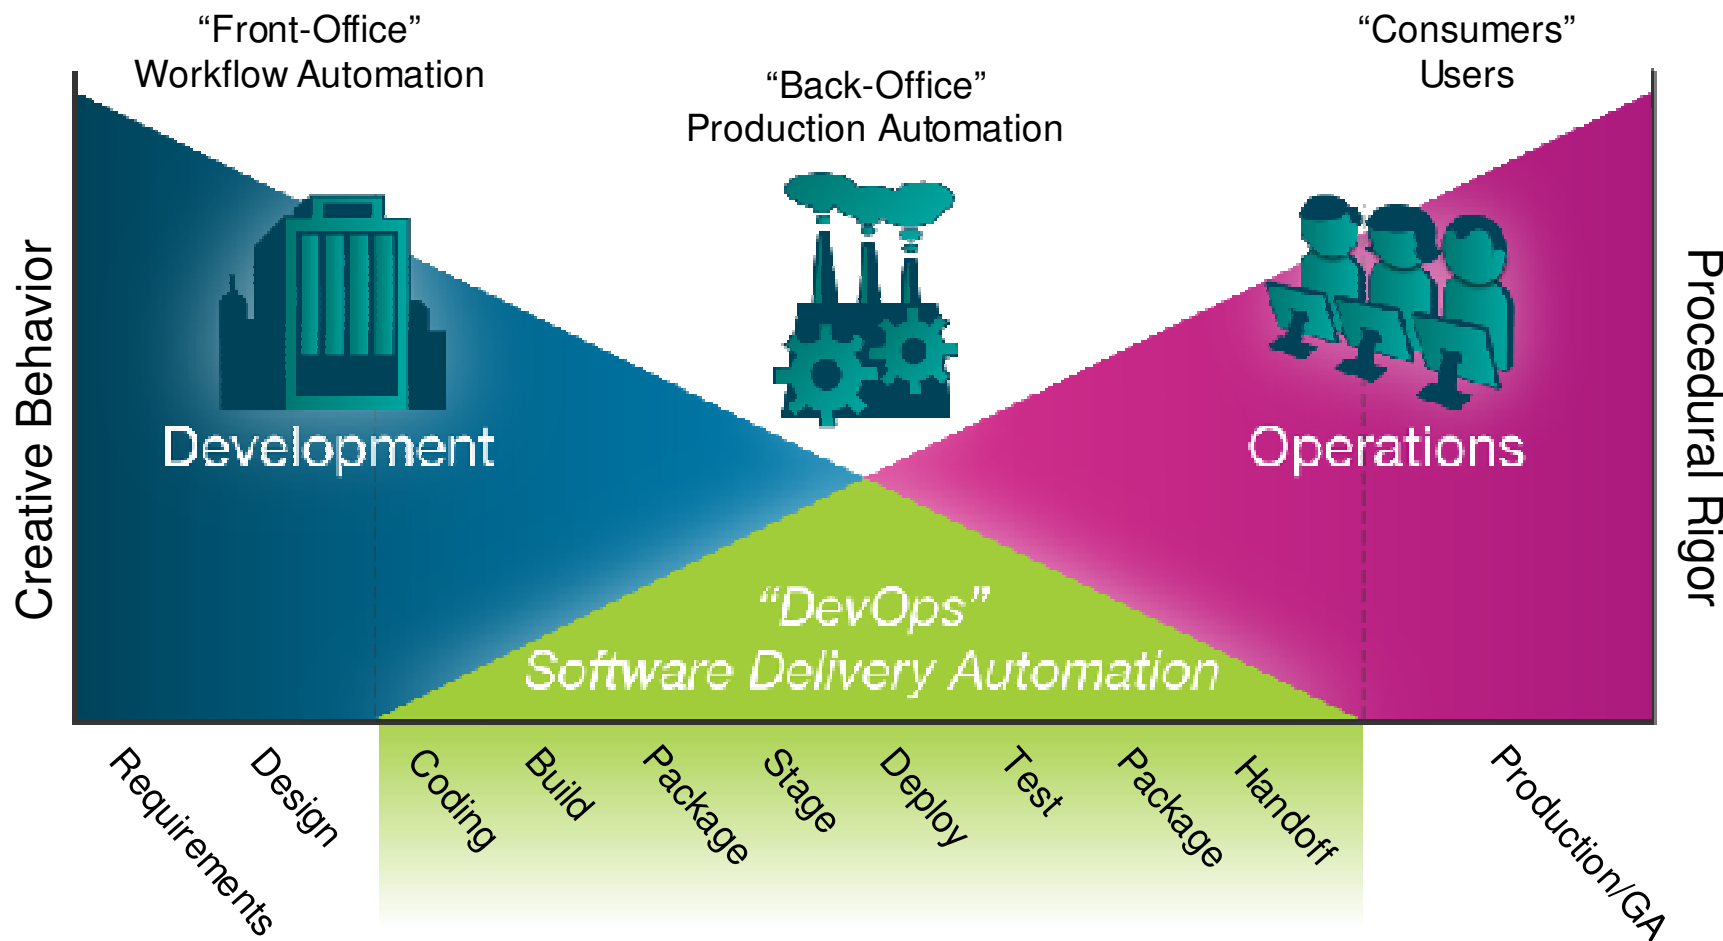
“Front-Office”
Workflow Automation

“Back-Office”
Production Automation

“Consumers”
Users

Creative Behavior

Procedural Rigor

Development

Operations

“DevOps”
Software Delivery Automation

Requirements

Design

Coding

Build

Package

Stage

Deploy

Test

Package

Handoff

Production/GA